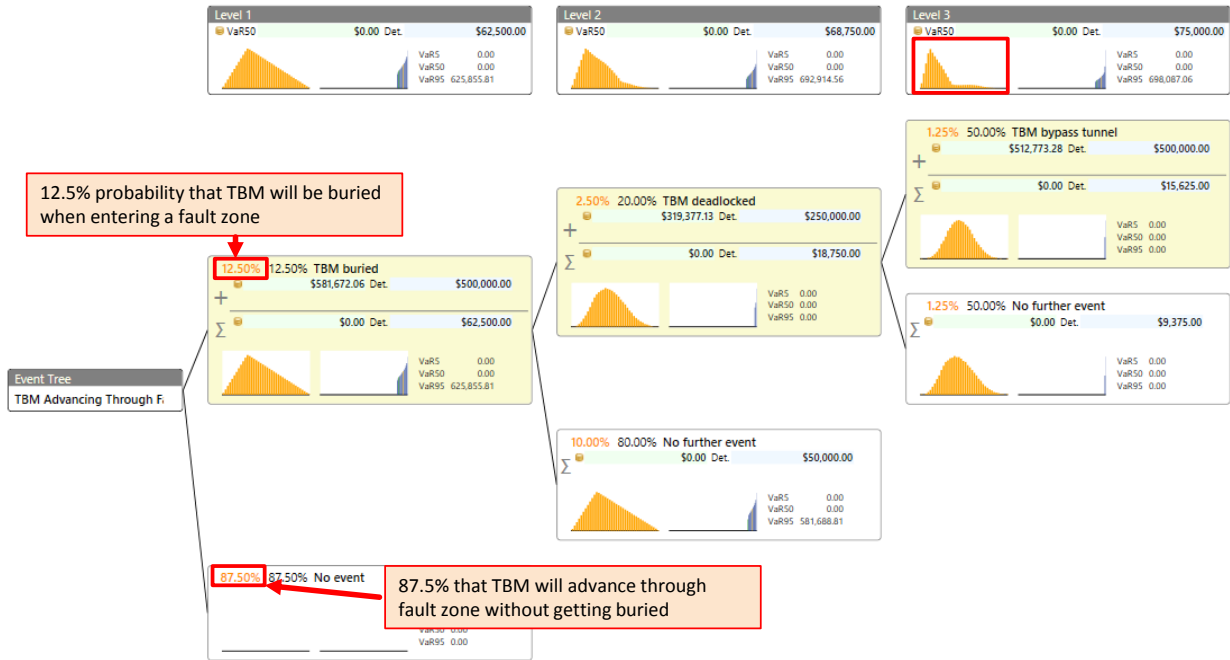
Level 1
VaR50 $0.00 Det. $62,500.00
VaR5 0.00
VaR50 0.00
VaR95 625,855.81

Level 2
VaR50 $0.00 Det. $68,750.00
VaR5 0.00
VaR50 0.00
VaR95 692,914.56

Level 3
VaR50 $0.00 Det. $75,000.00
VaR5 0.00
VaR50 0.00
VaR95 698,087.06

1.25% 50.00% TBM bypass tunnel
$512,773.28 Det. $500,000.00
+
$0.00 Det. $15,625.00
Σ
VaR5 0.00
VaR50 0.00
VaR95 0.00

12.5% probability that TBM will be buried when entering a fault zone

2.50% 20.00% TBM deadlocked
$319,377.13 Det. $250,000.00
+
$0.00 Det. $18,750.00
Σ
VaR5 0.00
VaR50 0.00
VaR95 0.00

12.50% 12.50% TBM buried
$581,672.06 Det. $500,000.00
+
$0.00 Det. $62,500.00
Σ
VaR5 0.00
VaR50 0.00
VaR95 625,855.81

1.25% 50.00% No further event
$0.00 Det. $9,375.00
Σ
VaR5 0.00
VaR50 0.00
VaR95 0.00

Event Tree
TBM Advancing Through F

10.00% 80.00% No further event
$0.00 Det. $50,000.00
Σ
VaR5 0.00
VaR50 0.00
VaR95 581,688.81

87.50% 87.50% No event
VaR95 0.00

87.5% that TBM will advance through fault zone without getting buried